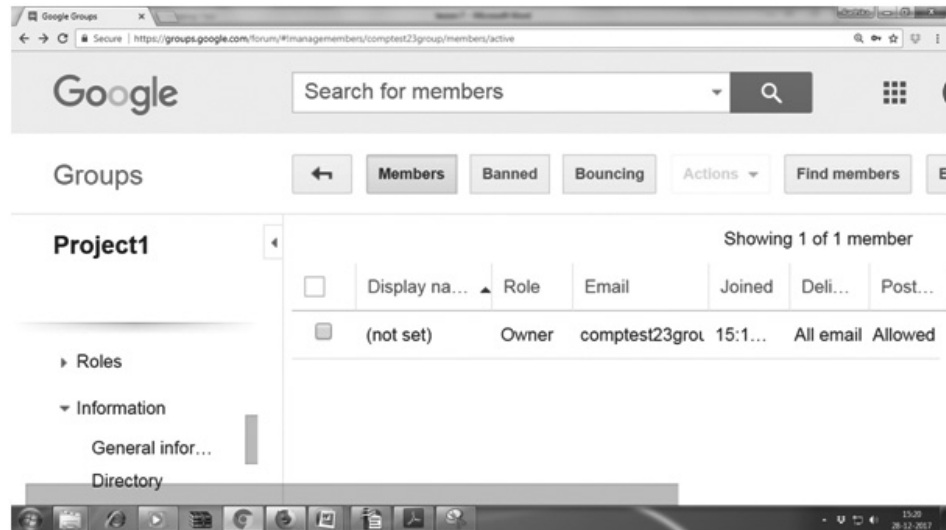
Google Groups
Secure | https://groups.google.com/forum/#!managemembers/comptest23group/members/active

Google
Search for members

Groups
Members Banned Bouncing Actions Find members

Project1
Showing 1 of 1 member

| | Display na... | Role | Email | Joined | Deli... | Post... |
|---|---|---|---|---|---|---|
| | (not set) | Owner | comptest23grou | 15:1... | All email | Allowed |

Roles
Information
General infor...
Directory

15:20
28-12-2017